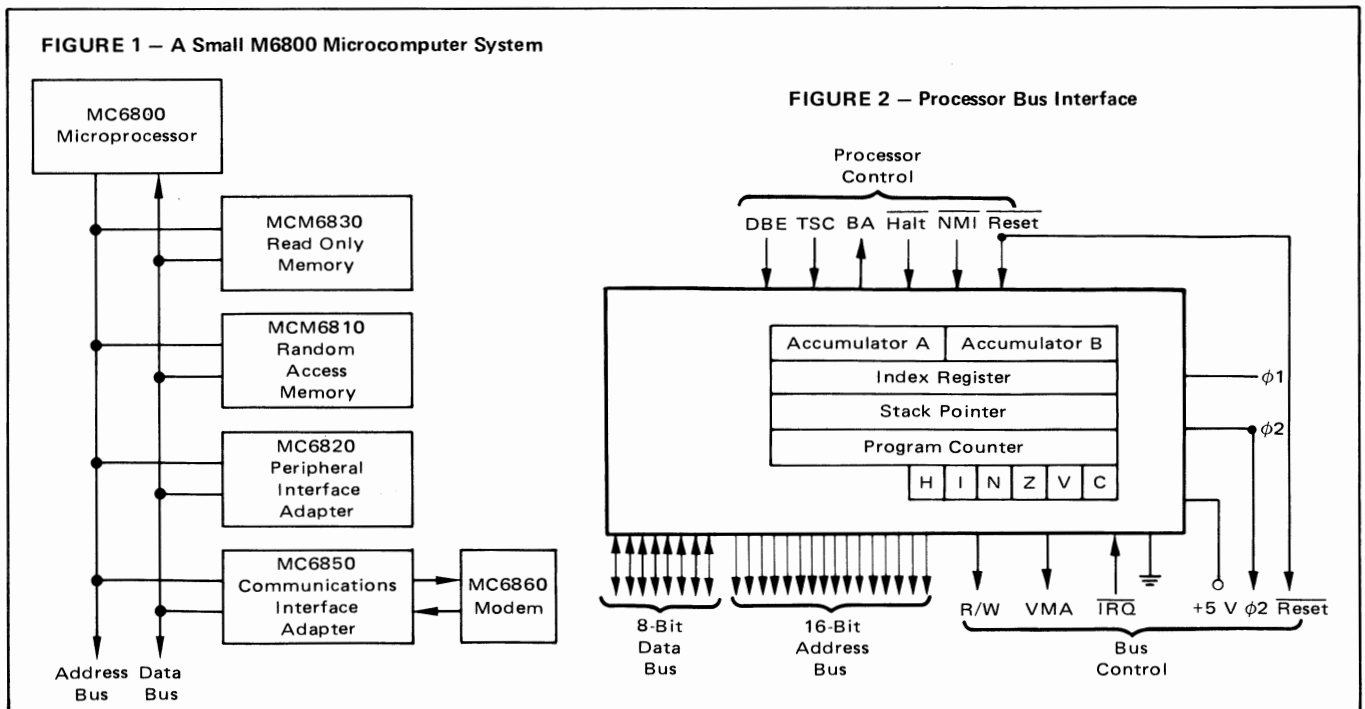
FIGURE 1 — A Small M6800 Microcomputer System

MC6800 Microprocessor

MCM6830 Read Only Memory

MCM6810 Random Access Memory

MC6820 Peripheral Interface Adapter

MC6850 Communications Interface Adapter

MC6860 Modem

Address Bus

Data Bus

FIGURE 2 — Processor Bus Interface

Processor Control

DBE TSC BA $\overline{\text{Halt}}$ $\overline{\text{NMI}}$ $\overline{\text{Reset}}$

| Accumulator A | Accumulator B |
|---|---|
| Index Register | |
| Stack Pointer | |
| Program Counter | |

| H | I | N | Z | V | C |
|---|---|---|---|---|---|

$\phi1$

$\phi2$

8-Bit Data Bus

16-Bit Address Bus

R/W VMA $\overline{\text{IRQ}}$ +5 V $\phi2$ $\overline{\text{Reset}}$

Bus Control